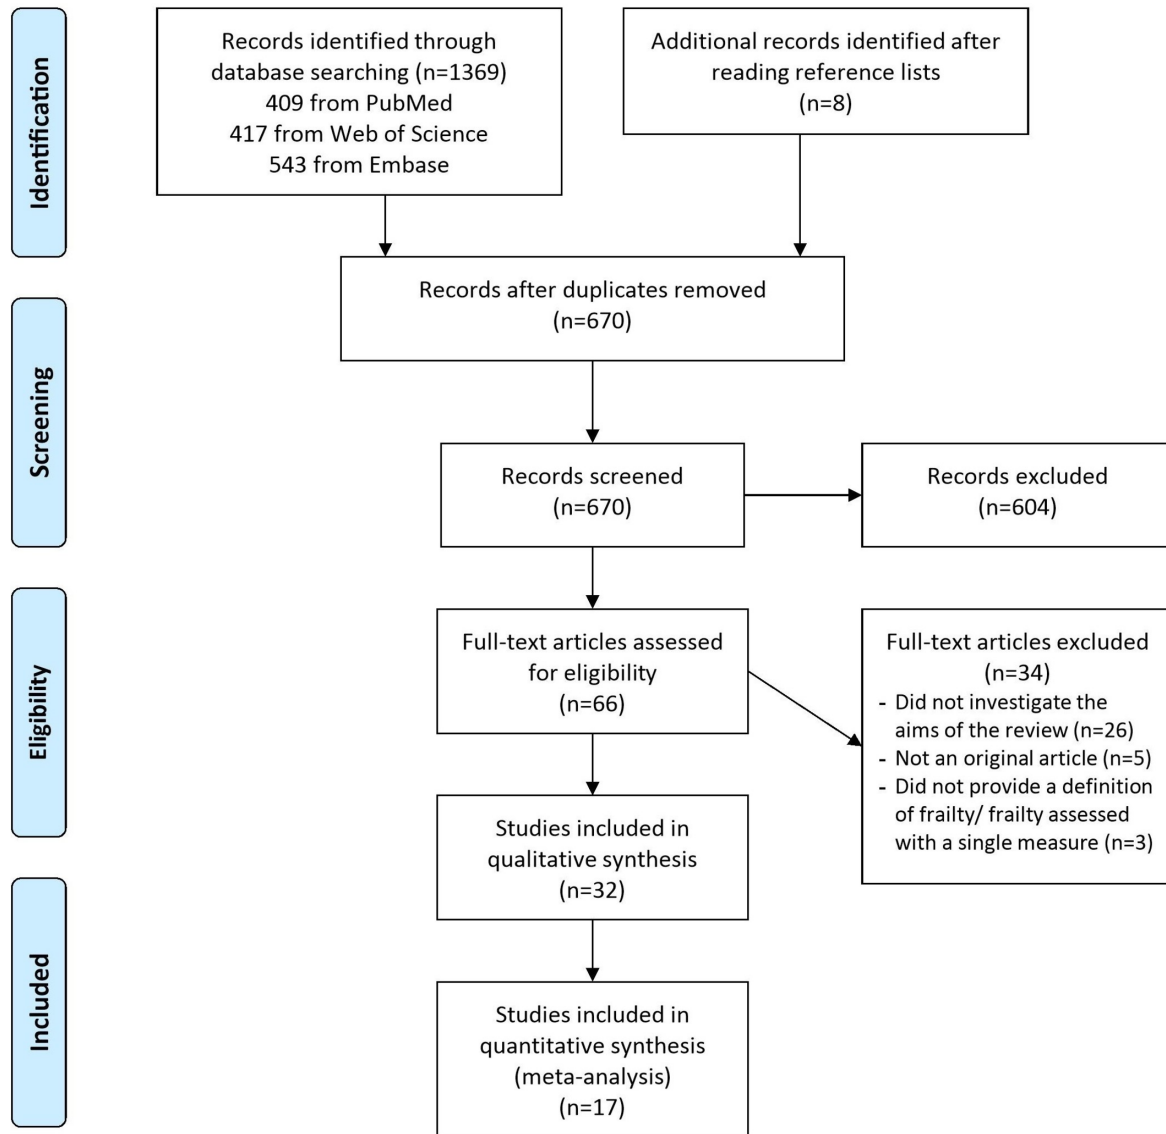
Identification

Records identified through database searching (n=1369)
409 from PubMed
417 from Web of Science
543 from Embase

Additional records identified after reading reference lists
(n=8)

Records after duplicates removed
(n=670)

Screening

Records screened
(n=670)

Records excluded
(n=604)

Eligibility

Full-text articles assessed for eligibility
(n=66)

Full-text articles excluded
(n=34)
- Did not investigate the aims of the review (n=26)
- Not an original article (n=5)
- Did not provide a definition of frailty/ frailty assessed with a single measure (n=3)

Studies included in qualitative synthesis
(n=32)

Included

Studies included in quantitative synthesis
(meta-analysis)
(n=17)